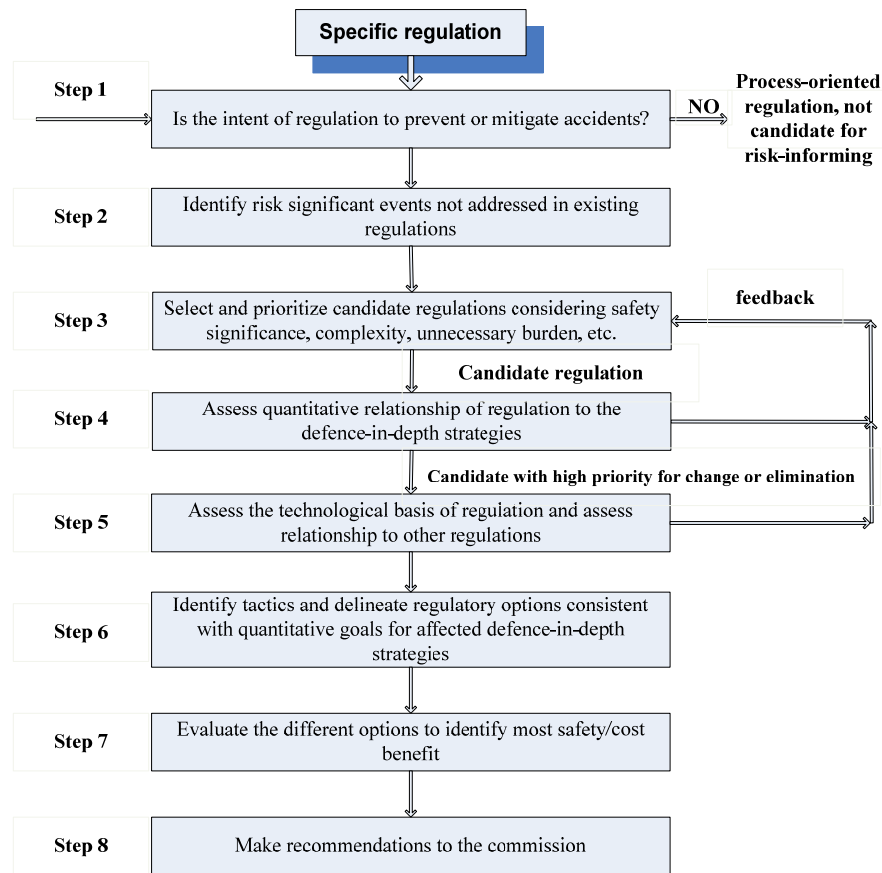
Specific regulation

Step 1

Is the intent of regulation to prevent or mitigate accidents?

NO

Process-oriented regulation, not candidate for risk-informing

Step 2

Identify risk significant events not addressed in existing regulations

Step 3

Select and prioritize candidate regulations considering safety significance, complexity, unnecessary burden, etc.

feedback

Candidate regulation

Step 4

Assess quantitative relationship of regulation to the defence-in-depth strategies

Candidate with high priority for change or elimination

Step 5

Assess the technological basis of regulation and assess relationship to other regulations

Step 6

Identify tactics and delineate regulatory options consistent with quantitative goals for affected defence-in-depth strategies

Step 7

Evaluate the different options to identify most safety/cost benefit

Step 8

Make recommendations to the commission